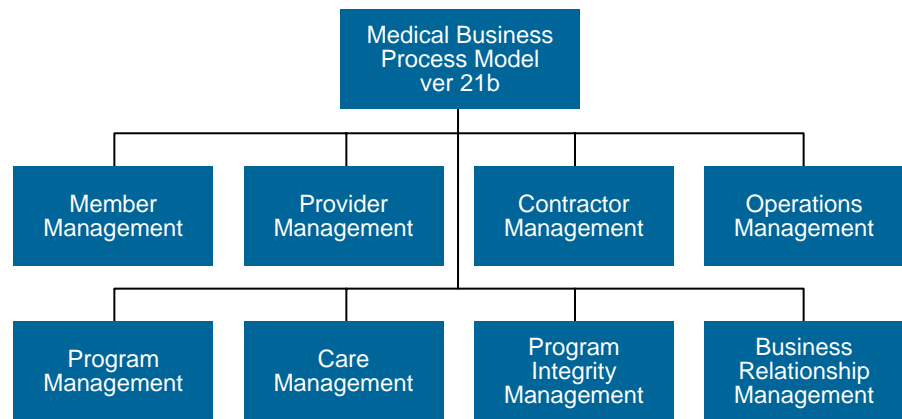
Medical Business Process Model ver 21b

Member Management

Provider Management

Contractor Management

Operations Management

Program Management

Care Management

Program Integrity Management

Business Relationship Management